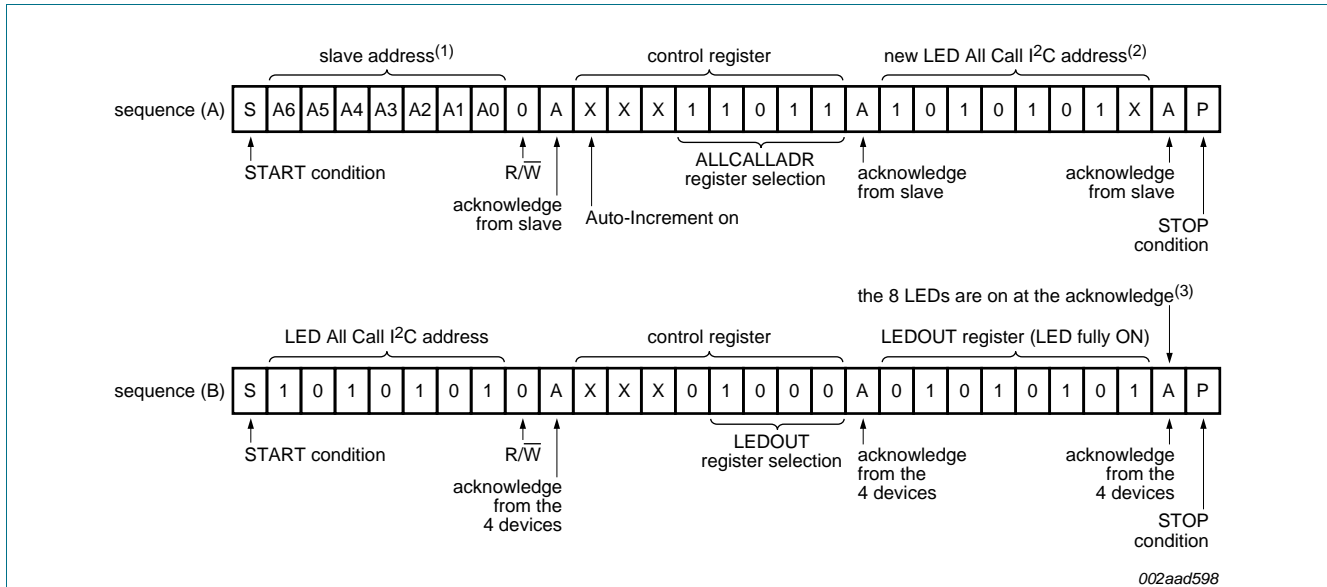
slave address$^{(1)}$

control register

new LED All Call I$^2$C address$^{(2)}$

| sequence (A) | S | A6 | A5 | A4 | A3 | A2 | A1 | A0 | 0 | A | X | X | X | 1 | 1 | 0 | 1 | 1 | A | 1 | 0 | 1 | 0 | 1 | 0 | 1 | X | A | P |
|---|---|---|---|---|---|---|---|---|---|---|---|---|---|---|---|---|---|---|---|---|---|---|---|---|---|---|---|---|---|

START condition

R/$\overline{W}$

acknowledge from slave

Auto-Increment on

ALLCALLADR register selection

acknowledge from slave

acknowledge from slave

STOP condition

the 8 LEDs are on at the acknowledge$^{(3)}$

LED All Call I$^2$C address

control register

LEDOUT register (LED fully ON)

| sequence (B) | S | 1 | 0 | 1 | 0 | 1 | 0 | 1 | 0 | A | X | X | X | 0 | 1 | 0 | 0 | 0 | A | 0 | 1 | 0 | 1 | 0 | 1 | 0 | 1 | A | P |
|---|---|---|---|---|---|---|---|---|---|---|---|---|---|---|---|---|---|---|---|---|---|---|---|---|---|---|---|---|---|

START condition

R/$\overline{W}$

acknowledge from the 4 devices

LEDOUT register selection

acknowledge from the 4 devices

acknowledge from the 4 devices

STOP condition

002aad598